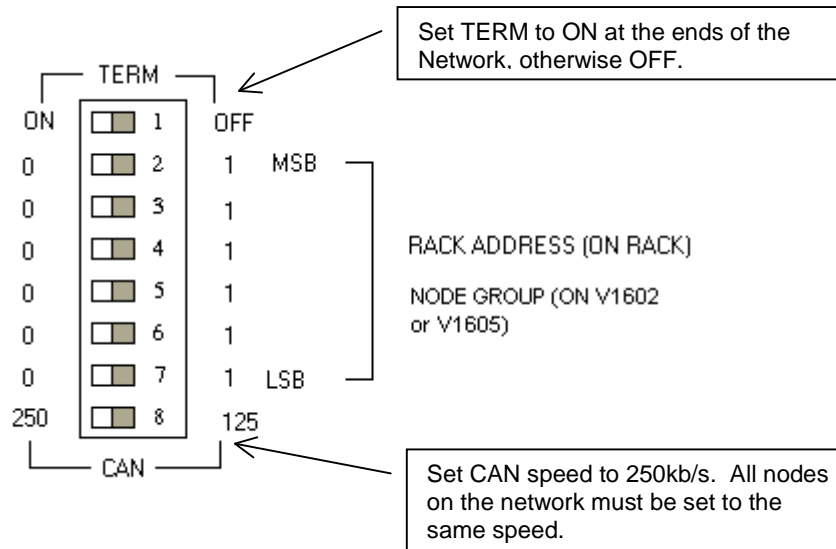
Set TERM to ON at the ends of the Network, otherwise OFF.

TERM

| ON | 1 | OFF | |
|---|---|---|---|
| 0 | 2 | 1 | MSB |
| 0 | 3 | 1 | |
| 0 | 4 | 1 | |
| 0 | 5 | 1 | |
| 0 | 6 | 1 | |
| 0 | 7 | 1 | LSB |
| 250 | 8 | 125 | |

CAN

RACK ADDRESS (ON RACK)

NODE GROUP (ON V1602 or V1605)

Set CAN speed to 250kb/s. All nodes on the network must be set to the same speed.